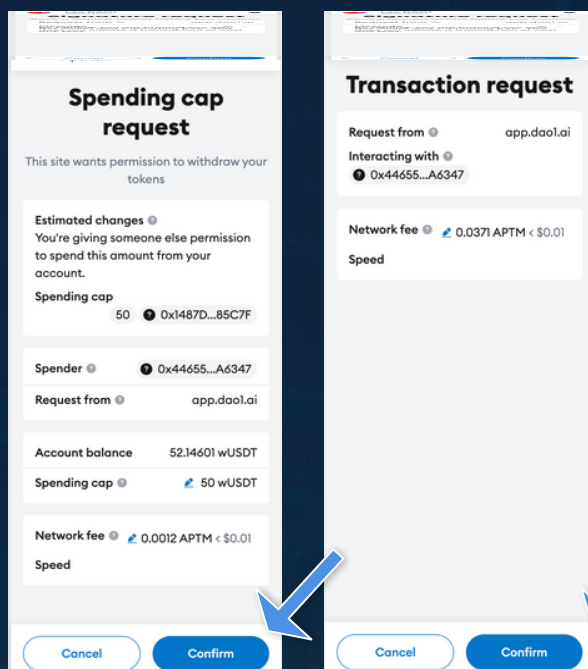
Spending cap request

This site wants permission to withdraw your tokens

Estimated changes
You're giving someone else permission to spend this amount from your account.

Spending cap
50 0x1487D...85C7F

Spender 0x44655...A6347

Request from app.dao1.ai

Account balance 52.14601 wUSDT

Spending cap 50 wUSDT

Network fee 0.0012 APTM < $0.01

Speed

Cancel
Confirm

Transaction request

Request from app.dao1.ai

Interacting with
0x44655...A6347

Network fee 0.0371 APTM < $0.01

Speed

Cancel
Confirm